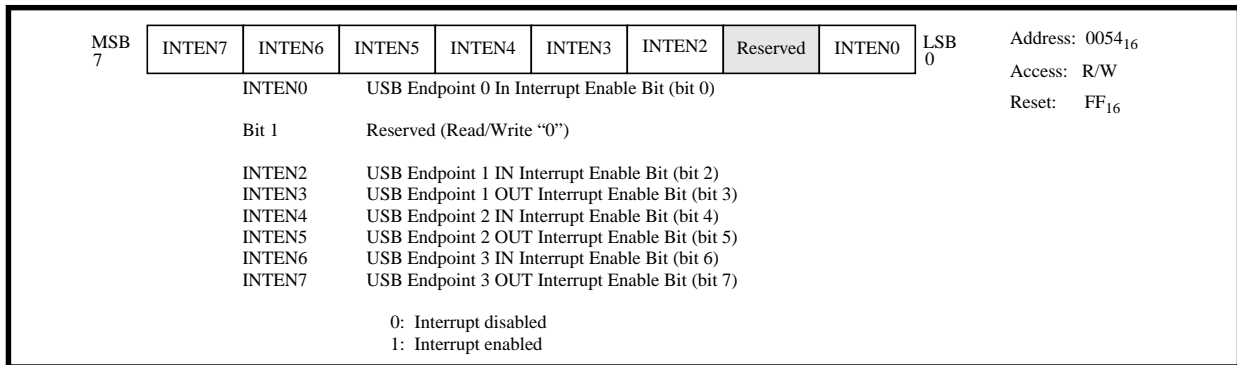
MSB
7

| INTEN7 | INTEN6 | INTEN5 | INTEN4 | INTEN3 | INTEN2 | Reserved | INTEN0 |
|---|---|---|---|---|---|---|---|

LSB
0

Address: $0054_{16}$
Access: R/W
Reset: $FF_{16}$

INTEN0 USB Endpoint 0 In Interrupt Enable Bit (bit 0)

Bit 1 Reserved (Read/Write “0”)

INTEN2 USB Endpoint 1 IN Interrupt Enable Bit (bit 2)
INTEN3 USB Endpoint 1 OUT Interrupt Enable Bit (bit 3)
INTEN4 USB Endpoint 2 IN Interrupt Enable Bit (bit 4)
INTEN5 USB Endpoint 2 OUT Interrupt Enable Bit (bit 5)
INTEN6 USB Endpoint 3 IN Interrupt Enable Bit (bit 6)
INTEN7 USB Endpoint 3 OUT Interrupt Enable Bit (bit 7)

0: Interrupt disabled
1: Interrupt enabled